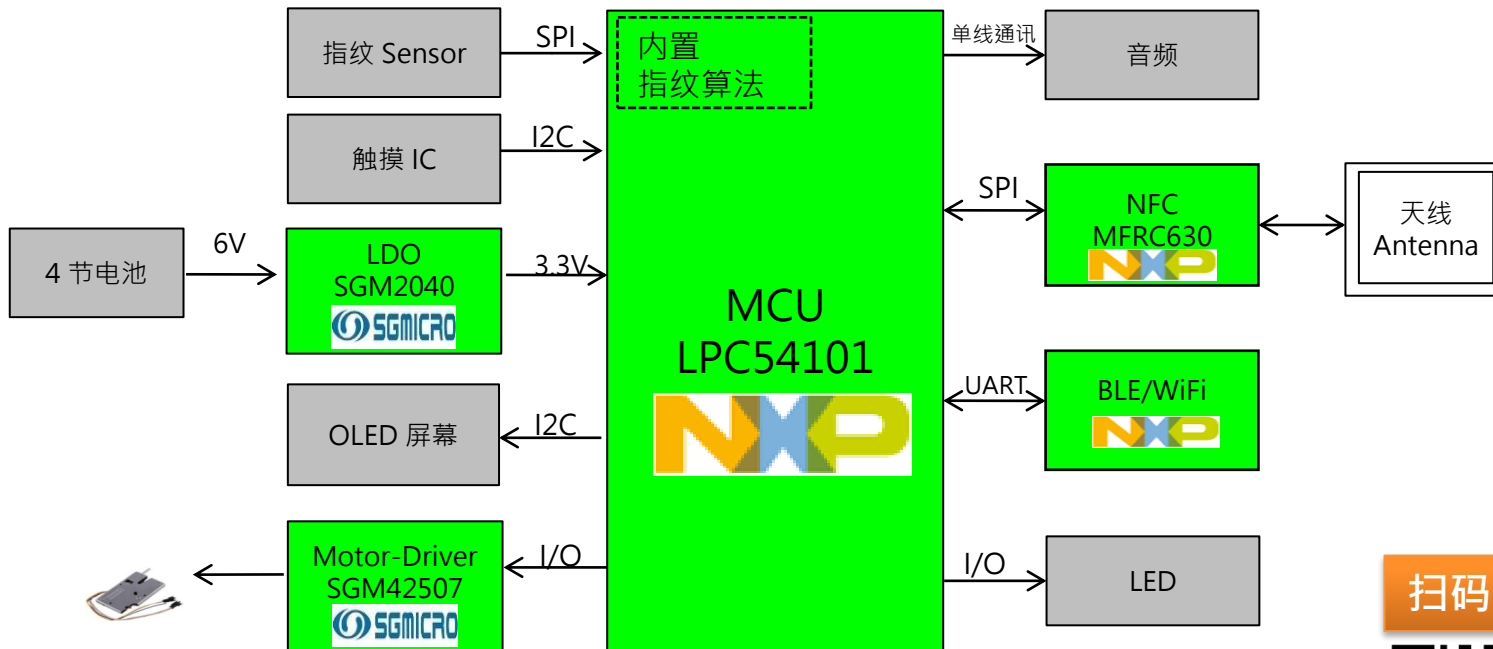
指纹 Sensor

SPI

内置
指纹算法

单线通讯

音频

触摸 IC

I2C

SPI

NFC
MFRC630

天线
Antenna

4 节电池

6V

LDO
SGM2040

SGMICRO

3.3V

MCU
LPC54101

NXP

UART

BLE/WiFi

OLED 屏幕

I2C

Motor-Driver
SGM42507

SGMICRO

I/O

I/O

LED

扫码